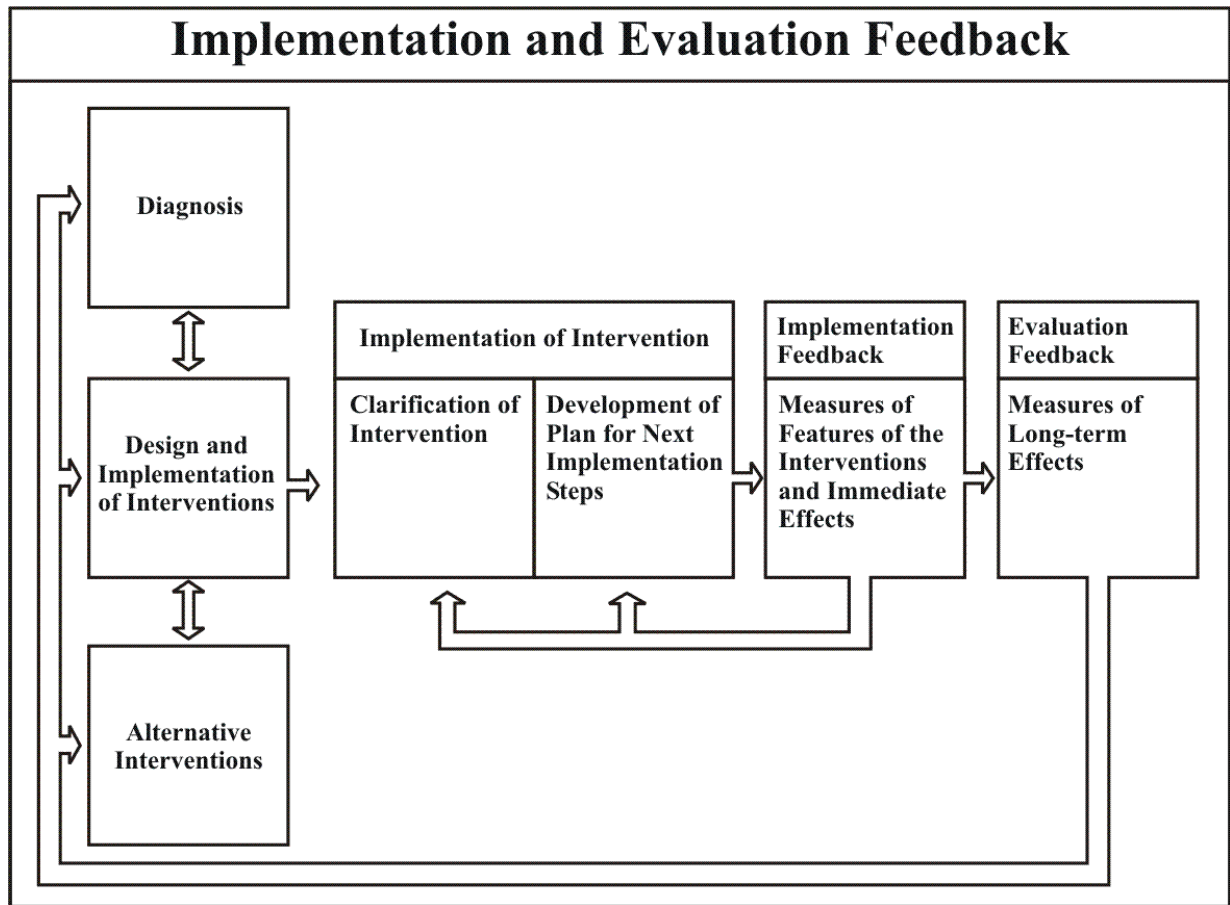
Implementation and Evaluation Feedback

Diagnosis

Design and Implementation of Interventions

Alternative Interventions

Implementation of Intervention

Clarification of Intervention

Development of Plan for Next Implementation Steps

Implementation Feedback

Measures of Features of the Interventions and Immediate Effects

Evaluation Feedback

Measures of Long-term Effects